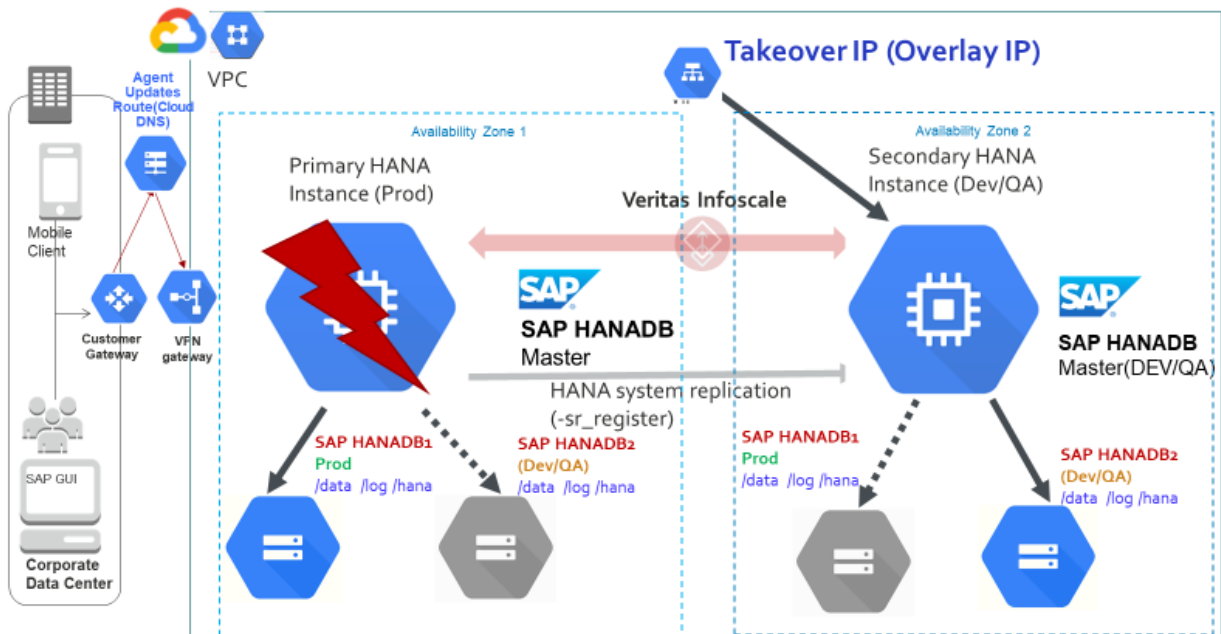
VPC

Agent Updates Route(Cloud DNS)

Takeover IP (Overlay IP)

Availability Zone 1

Availability Zone 2

Primary HANA Instance (Prod)

Secondary HANA Instance (Dev/QA)

Veritas Infoscale

Mobile Client

Customer Gateway

VPN gateway

SAP

SAP HANADB
Master

SAP

SAP HANADB
Master(DEV/QA)

HANA system replication
(-sr_register)

SAP HANADB1
Prod
/data /log /hana

SAP HANADB2
(Dev/QA)
/data /log /hana

SAP HANADB1
Prod
/data /log /hana

SAP HANADB2
(Dev/QA)
/data /log /hana

SAP GUI

Corporate Data Center